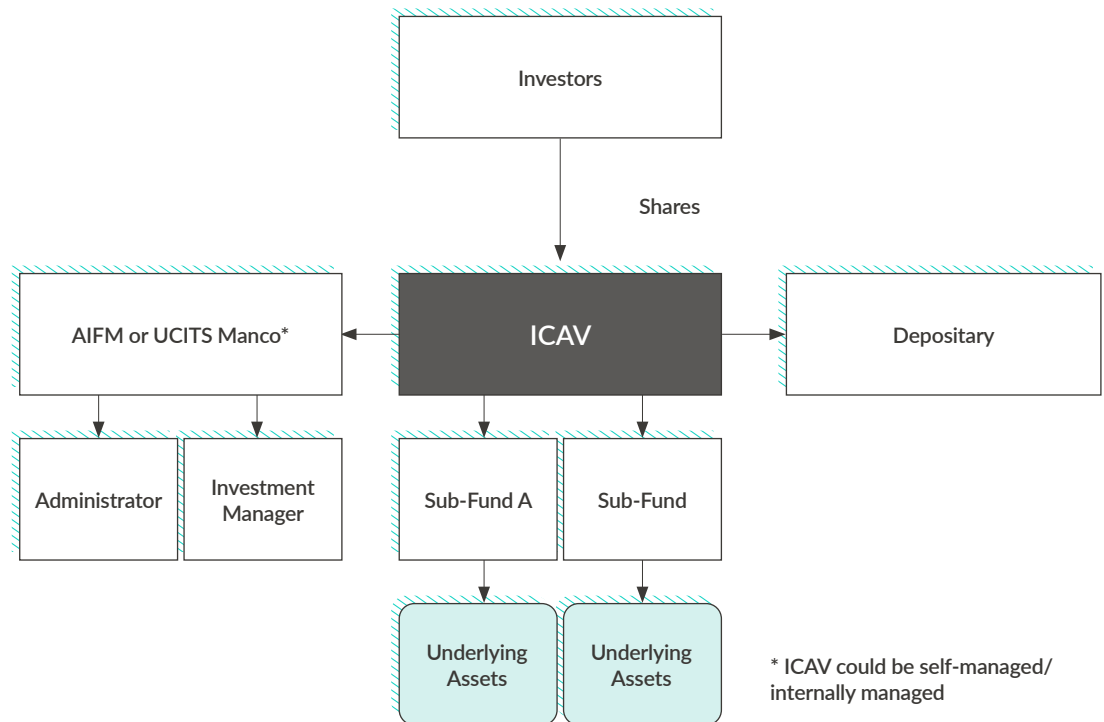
Investors

Shares

AIFM or UCITS Manco*

ICAV

Depositary

Administrator

Investment Manager

Sub-Fund A

Sub-Fund

Underlying Assets

Underlying Assets

* ICAV could be self-managed/ internally managed